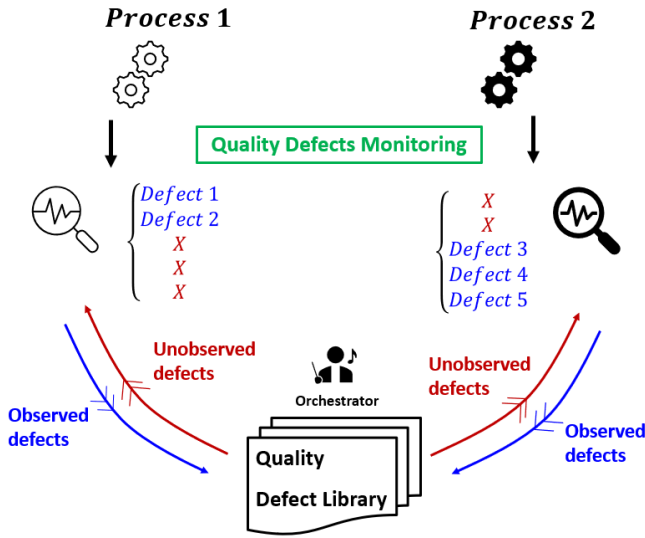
$\boldsymbol{Process\ 1}$

$\boldsymbol{Process\ 2}$

Quality Defects Monitoring

$Defect\ 1$
$Defect\ 2$
$X$
$X$
$X$

$X$
$X$
$Defect\ 3$
$Defect\ 4$
$Defect\ 5$

Unobserved defects

Observed defects

Orchestrator

Unobserved defects

Observed defects

Quality Defect Library